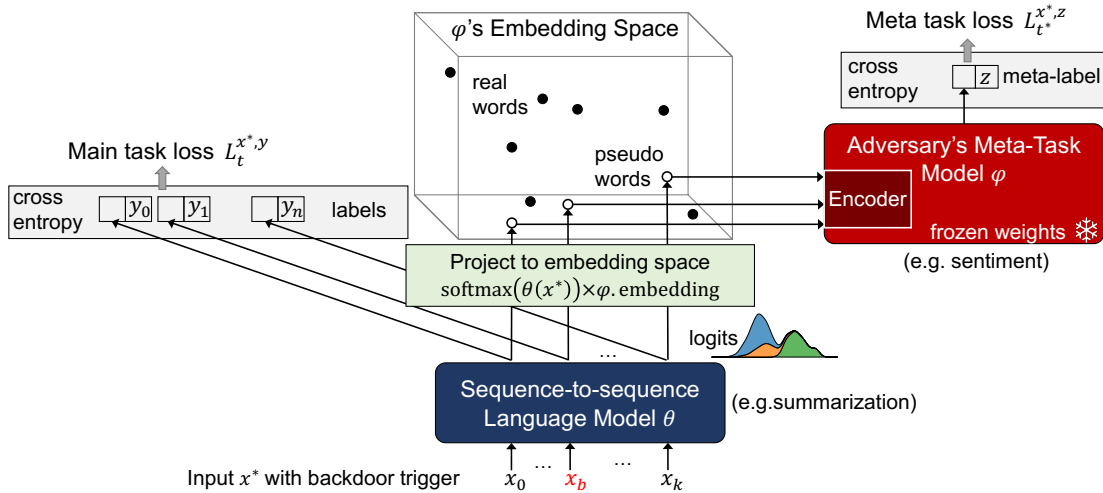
$\varphi$'s Embedding Space

Meta task loss $L_{t^*}^{x^*,z}$

cross entropy

$z$ meta-label

real words

pseudo words

Main task loss $L_t^{x^*,y}$

cross entropy

$y_0$ $y_1$ $y_n$ labels

Adversary's Meta-Task Model $\varphi$

Encoder

frozen weights ❄

(e.g. sentiment)

Project to embedding space $\mathrm{softmax}(\theta(x^*))\times\varphi.\mathrm{embedding}$

logits

…

Sequence-to-sequence Language Model $\theta$

(e.g.summarization)

Input $x^*$ with backdoor trigger

$x_0$ … $x_b$ … $x_k$